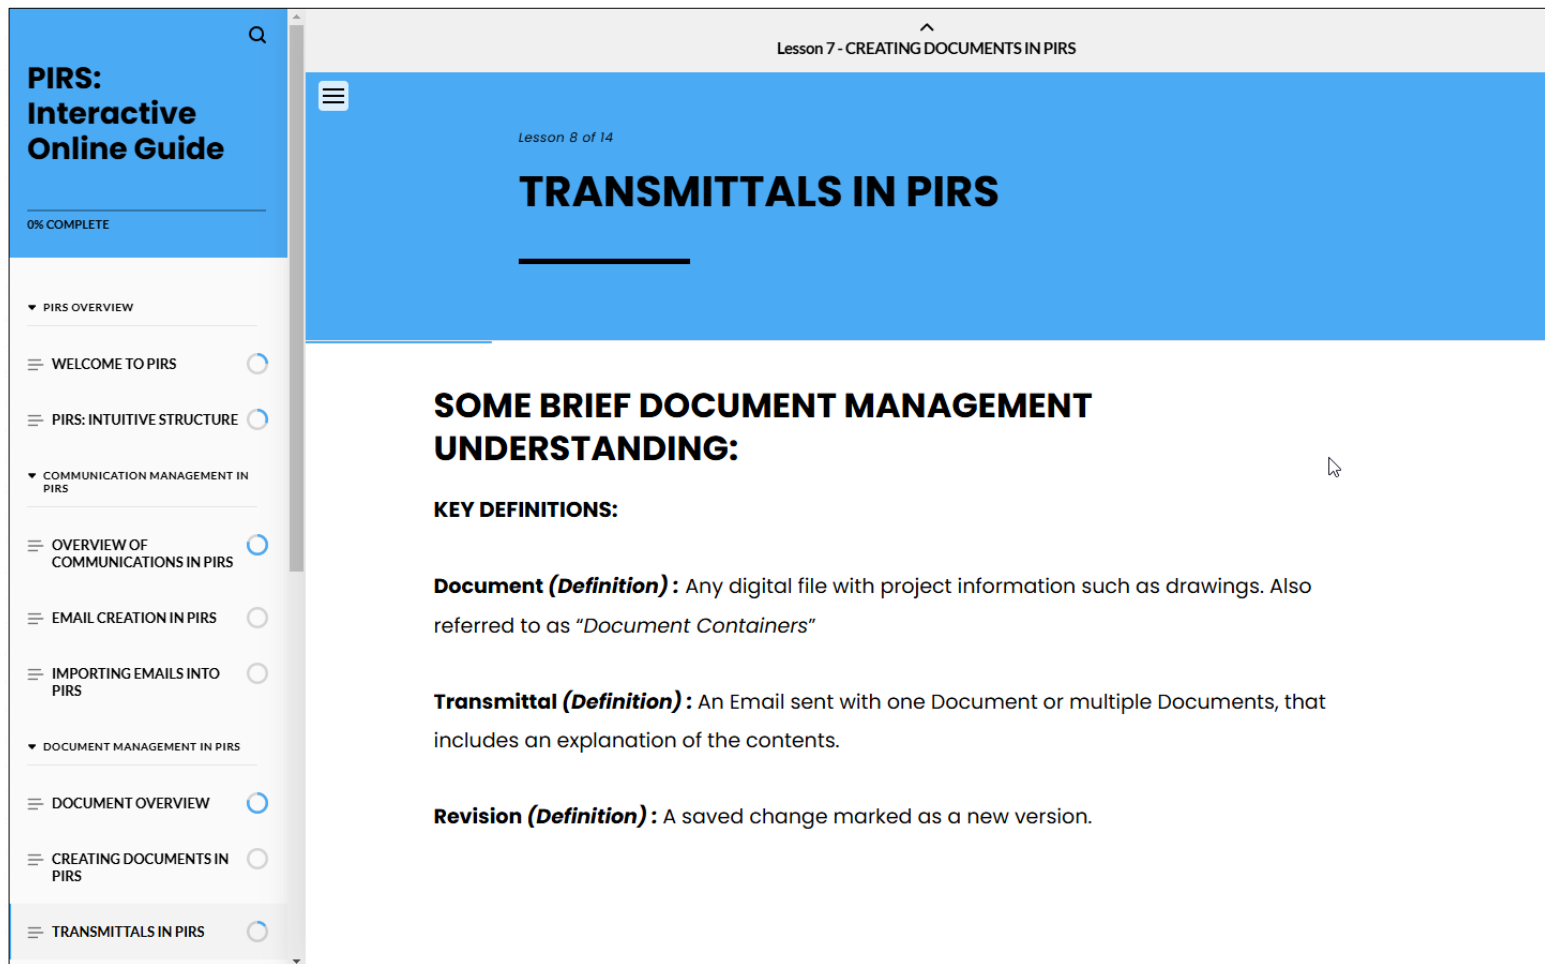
PIRS: Interactive Online Guide

0% COMPLETE

PIRS OVERVIEW

WELCOME TO PIRS

PIRS: INTUITIVE STRUCTURE

COMMUNICATION MANAGEMENT IN PIRS

OVERVIEW OF COMMUNICATIONS IN PIRS

EMAIL CREATION IN PIRS

IMPORTING EMAILS INTO PIRS

DOCUMENT MANAGEMENT IN PIRS

DOCUMENT OVERVIEW

CREATING DOCUMENTS IN PIRS

TRANSMITTALS IN PIRS

Lesson 7 - CREATING DOCUMENTS IN PIRS

Lesson 8 of 14

TRANSMITTALS IN PIRS

SOME BRIEF DOCUMENT MANAGEMENT UNDERSTANDING:

KEY DEFINITIONS:

**Document** ***(Definition)*** **:** Any digital file with project information such as drawings. Also referred to as *"Document Containers"*

**Transmittal** ***(Definition)*** **:** An Email sent with one Document or multiple Documents, that includes an explanation of the contents.

**Revision** ***(Definition)*** **:** A saved change marked as a new version.